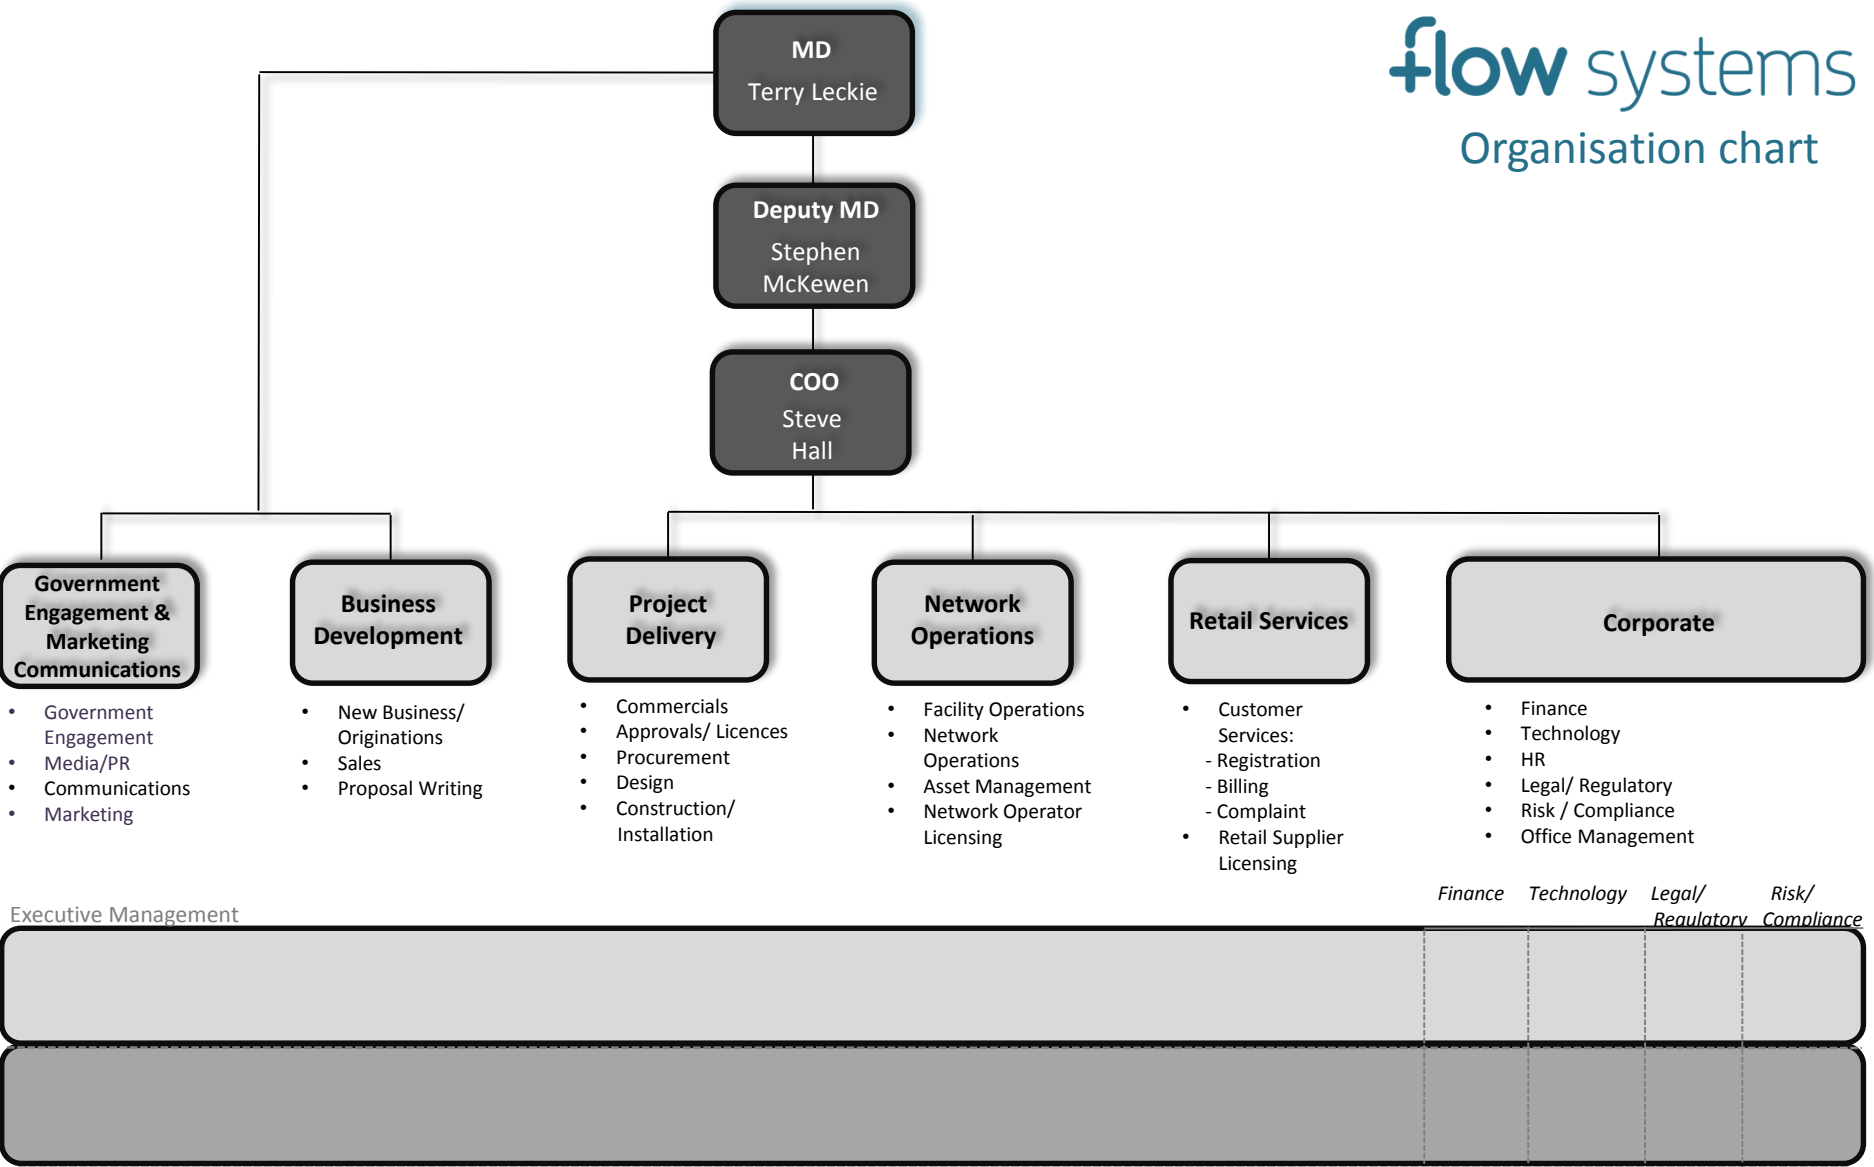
flow systems
Organisation chart

MD
Terry Leckie

Deputy MD
Stephen McKewen

COO
Steve Hall

Government Engagement & Marketing Communications

- Government Engagement
- Media/PR
- Communications
- Marketing

Business Development

- New Business/ Originations
- Sales
- Proposal Writing

Project Delivery

- Commercials
- Approvals/ Licences
- Procurement
- Design
- Construction/ Installation

Network Operations

- Facility Operations
- Network Operations
- Asset Management
- Network Operator Licensing

Retail Services

- Customer Services:
  - Registration
  - Billing
  - Complaint
- Retail Supplier Licensing

Corporate

- Finance
- Technology
- HR
- Legal/ Regulatory
- Risk / Compliance
- Office Management

Executive Management

Finance Technology Legal/ Regulatory Risk/ Compliance